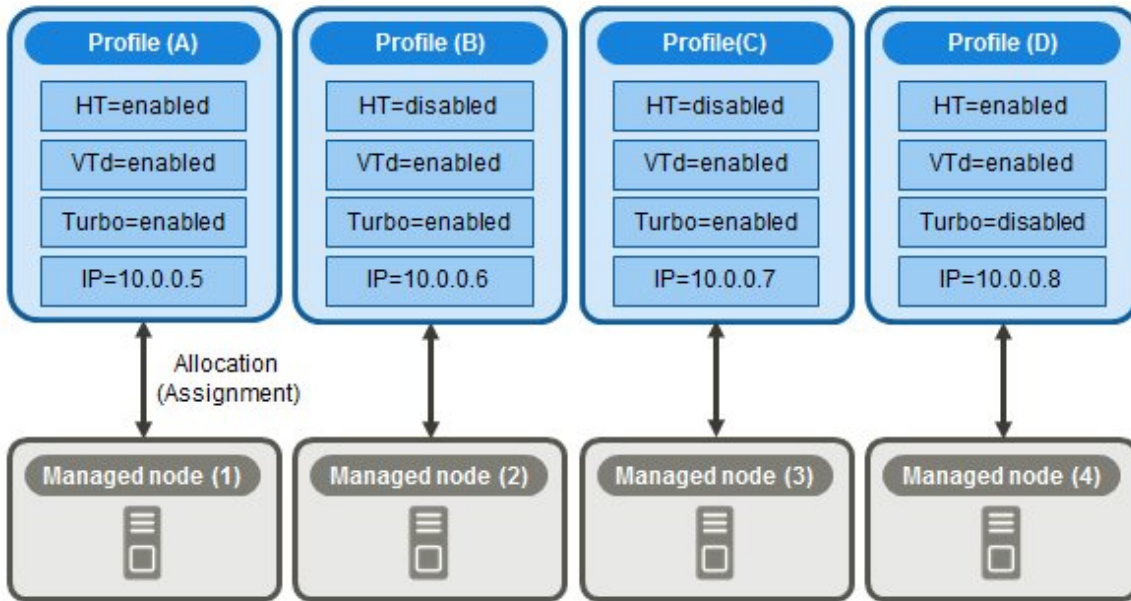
Profile (A)
HT=enabled
VTd=enabled
Turbo=enabled
IP=10.0.0.5

Profile (B)
HT=disabled
VTd=enabled
Turbo=enabled
IP=10.0.0.6

Profile(C)
HT=disabled
VTd=enabled
Turbo=enabled
IP=10.0.0.7

Profile (D)
HT=enabled
VTd=enabled
Turbo=disabled
IP=10.0.0.8

Allocation
(Assignment)

Managed node (1)

Managed node (2)

Managed node (3)

Managed node (4)